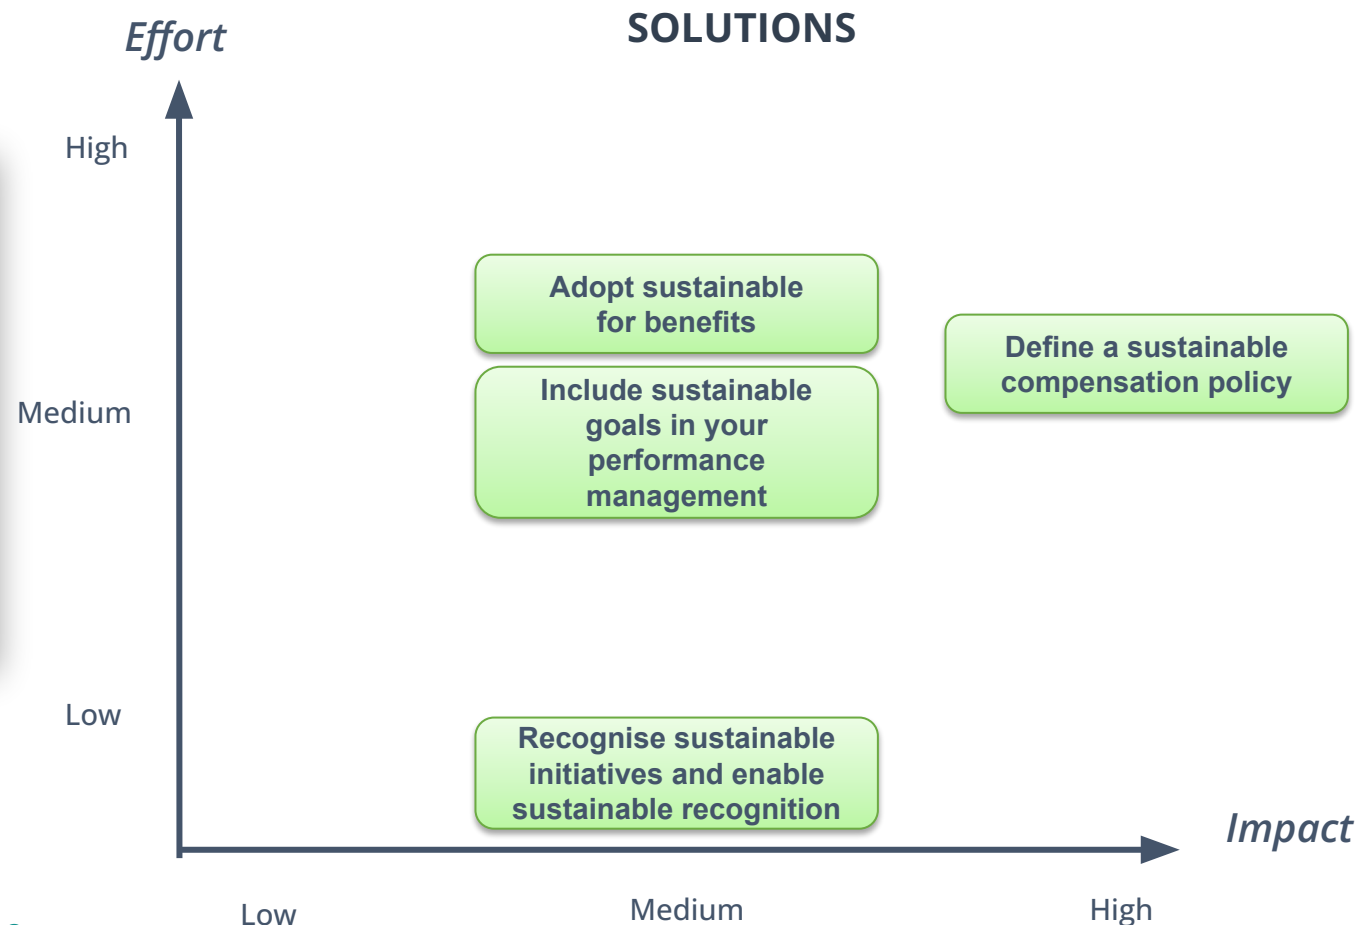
SOLUTIONS

Effort

High

Medium

Low

Adopt sustainable for benefits

Include sustainable goals in your performance management

Define a sustainable compensation policy

Recognise sustainable initiatives and enable sustainable recognition

Impact

Low

Medium

High